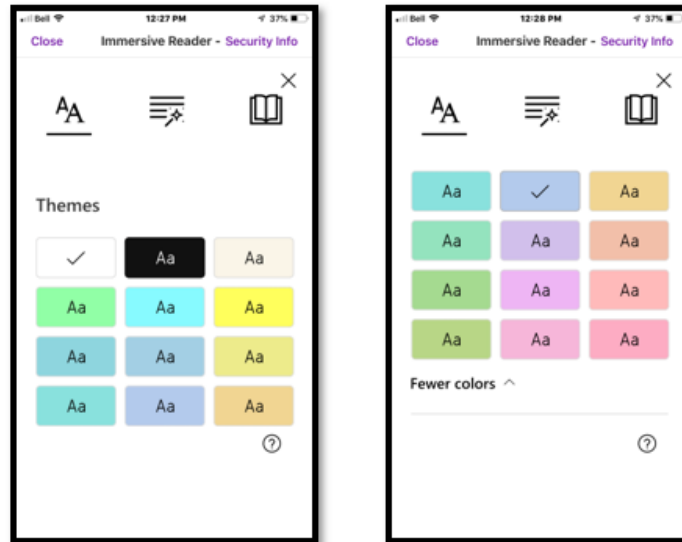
Bell 12:27 PM 37%
Close Immersive Reader - Security Info

Themes

Aa Aa
Aa Aa Aa
Aa Aa Aa
Aa Aa Aa

Bell 12:28 PM 37%
Close Immersive Reader - Security Info

Aa Aa
Aa Aa Aa
Aa Aa Aa
Aa Aa Aa

Fewer colors